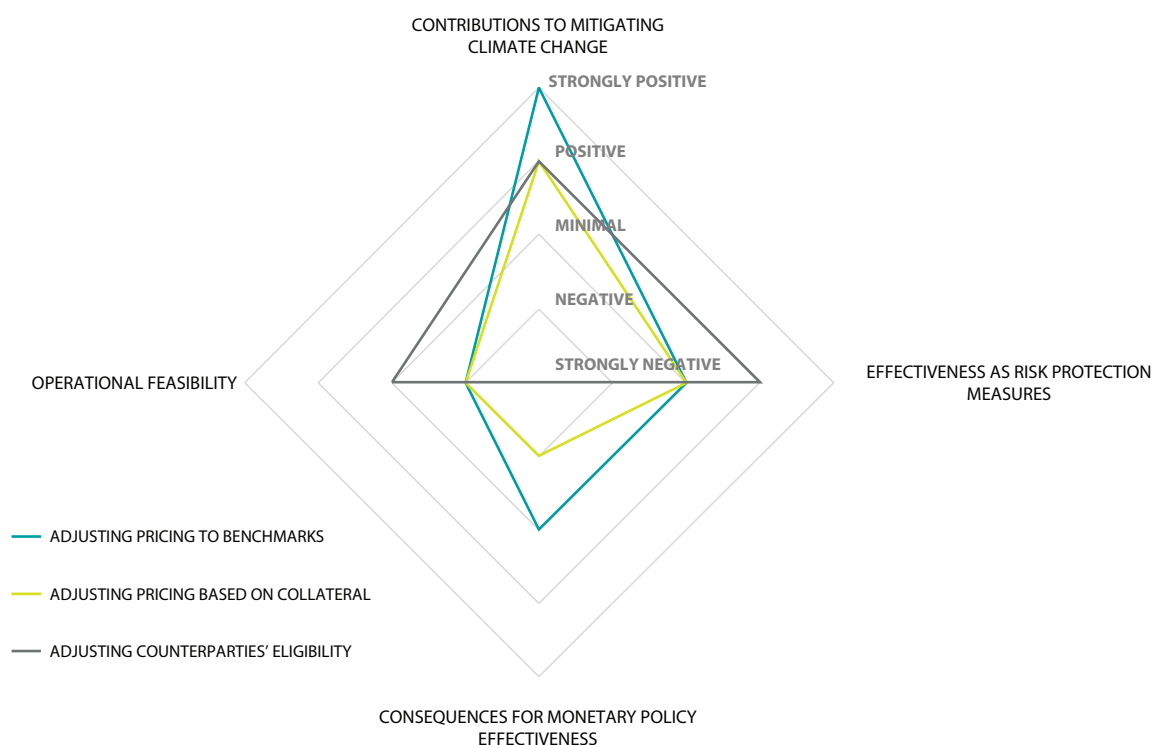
CONTRIBUTIONS TO MITIGATING CLIMATE CHANGE

STRONGLY POSITIVE

POSITIVE

MINIMAL

NEGATIVE

STRONGLY NEGATIVE

OPERATIONAL FEASIBILITY

EFFECTIVENESS AS RISK PROTECTION MEASURES

CONSEQUENCES FOR MONETARY POLICY EFFECTIVENESS

ADJUSTING PRICING TO BENCHMARKS

ADJUSTING PRICING BASED ON COLLATERAL

ADJUSTING COUNTERPARTIES' ELIGIBILITY